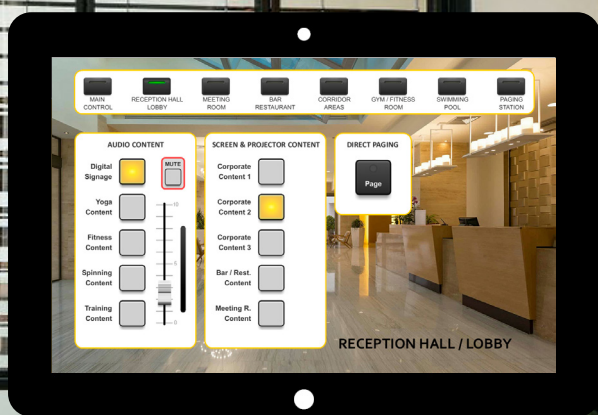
MAIN CONTROL
RECEPTION HALL LOBBY
MEETING ROOM
BAR RESTAURANT
CORRIDOR AREAS
GYM / FITNESS ROOM
SWIMMING POOL
PAGING STATION

AUDIO CONTENT
Digital Signage
MUTE
Yoga Content
Fitness Content
Spinning Content
Training Content
10
5
0

SCREEN & PROJECTOR CONTENT
Corporate Content 1
Corporate Content 2
Corporate Content 3
Bar / Rest. Content
Meeting R. Content

DIRECT PAGING
Page

RECEPTION HALL / LOBBY